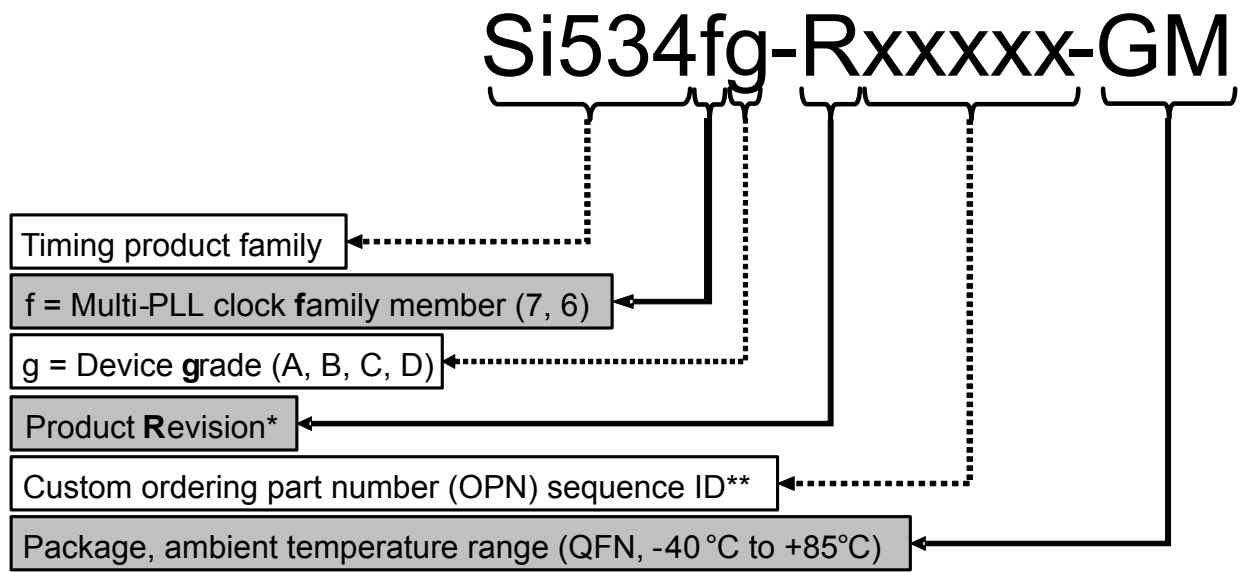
Si534fg-Rxxxxx-GM

Timing product family

f = Multi-PLL clock family member (7, 6)

g = Device grade (A, B, C, D)

Product Revision*

Custom ordering part number (OPN) sequence ID**

Package, ambient temperature range (QFN, -40 °C to +85°C)